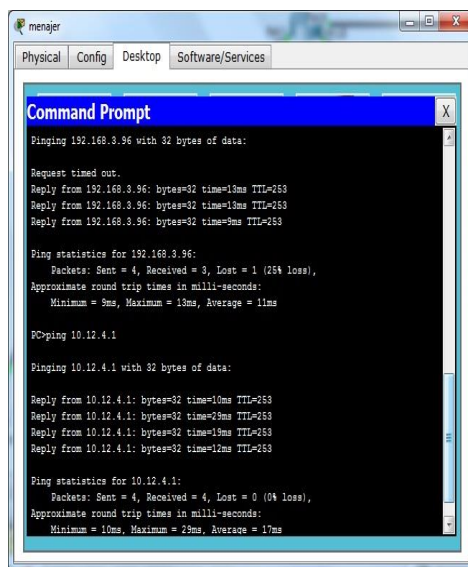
menajer

Physical | Config | Desktop | Software/Services

Command Prompt

X

Pinging 192.168.3.96 with 32 bytes of data:

Request timed out.
Reply from 192.168.3.96: bytes=32 time=13ms TTL=253
Reply from 192.168.3.96: bytes=32 time=13ms TTL=253
Reply from 192.168.3.96: bytes=32 time=9ms TTL=253

Ping statistics for 192.168.3.96:
Packets: Sent = 4, Received = 3, Lost = 1 (25% loss),
Approximate round trip times in milli-seconds:
Minimum = 9ms, Maximum = 13ms, Average = 11ms

PC>ping 10.12.4.1

Pinging 10.12.4.1 with 32 bytes of data:

Reply from 10.12.4.1: bytes=32 time=10ms TTL=253
Reply from 10.12.4.1: bytes=32 time=29ms TTL=253
Reply from 10.12.4.1: bytes=32 time=19ms TTL=253
Reply from 10.12.4.1: bytes=32 time=12ms TTL=253

Ping statistics for 10.12.4.1:
Packets: Sent = 4, Received = 4, Lost = 0 (0% loss),
Approximate round trip times in milli-seconds:
Minimum = 10ms, Maximum = 29ms, Average = 17ms